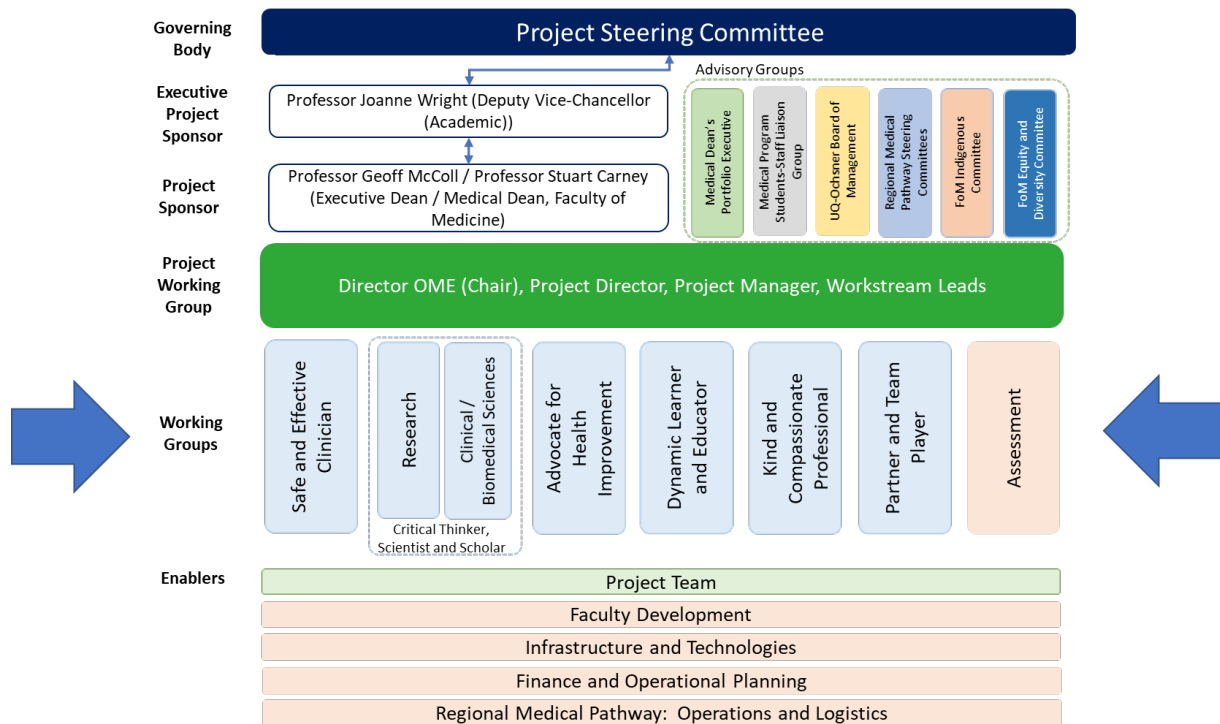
Governing Body

Project Steering Committee

Executive Project Sponsor

Professor Joanne Wright (Deputy Vice-Chancellor (Academic))

Project Sponsor

Professor Geoff McColl / Professor Stuart Carney (Executive Dean / Medical Dean, Faculty of Medicine)

Advisory Groups

Medical Dean's Portfolio Executive

Medical Program Students-Staff Liaison Group

UQ-Ochsner Board of Management

Regional Medical Pathway Steering Committees

FoM Indigenous Committee

FoM Equity and Diversity Committee

Project Working Group

Director OME (Chair), Project Director, Project Manager, Workstream Leads

Working Groups

Safe and Effective Clinician

Research

Clinical / Biomedical Sciences

Critical Thinker, Scientist and Scholar

Advocate for Health Improvement

Dynamic Learner and Educator

Kind and Compassionate Professional

Partner and Team Player

Assessment

Enablers

Project Team

Faculty Development

Infrastructure and Technologies

Finance and Operational Planning

Regional Medical Pathway: Operations and Logistics